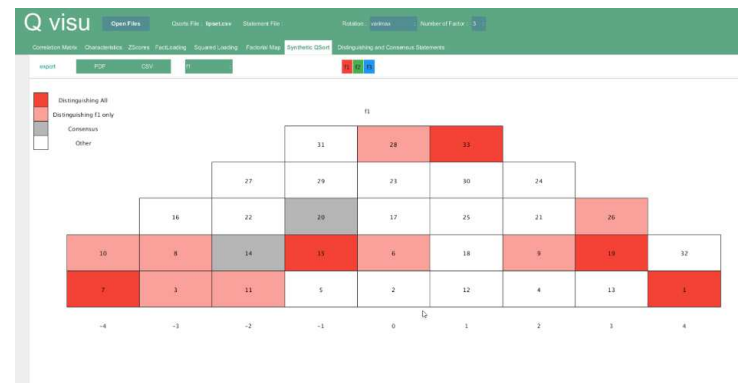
Q visu Open Files Qsorts File : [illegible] Statement File : Rotation : varimax Number of Factor : 3

Correlation Matrix Characteristics ZScores FactLoading Squared Loading Factorial Map Synthetic QSort Distinguishing and Consensus Statements

export PDF CSV f1 f1 f2 f3

Distinguishing All
Distinguishing f1 only
Consensus
Other

f1

| | | | 31 | 28 | 33 | | | |
|---|---|---|---|---|---|---|---|---|
| | | 27 | 29 | 23 | 30 | 24 | | |
| | 16 | 22 | 20 | 17 | 25 | 21 | 26 | |
| 10 | 8 | 14 | 15 | 6 | 18 | 9 | 19 | 32 |
| 7 | 3 | 11 | 5 | 2 | 12 | 4 | 13 | 1 |
| -4 | -3 | -2 | -1 | 0 | 1 | 2 | 3 | 4 |